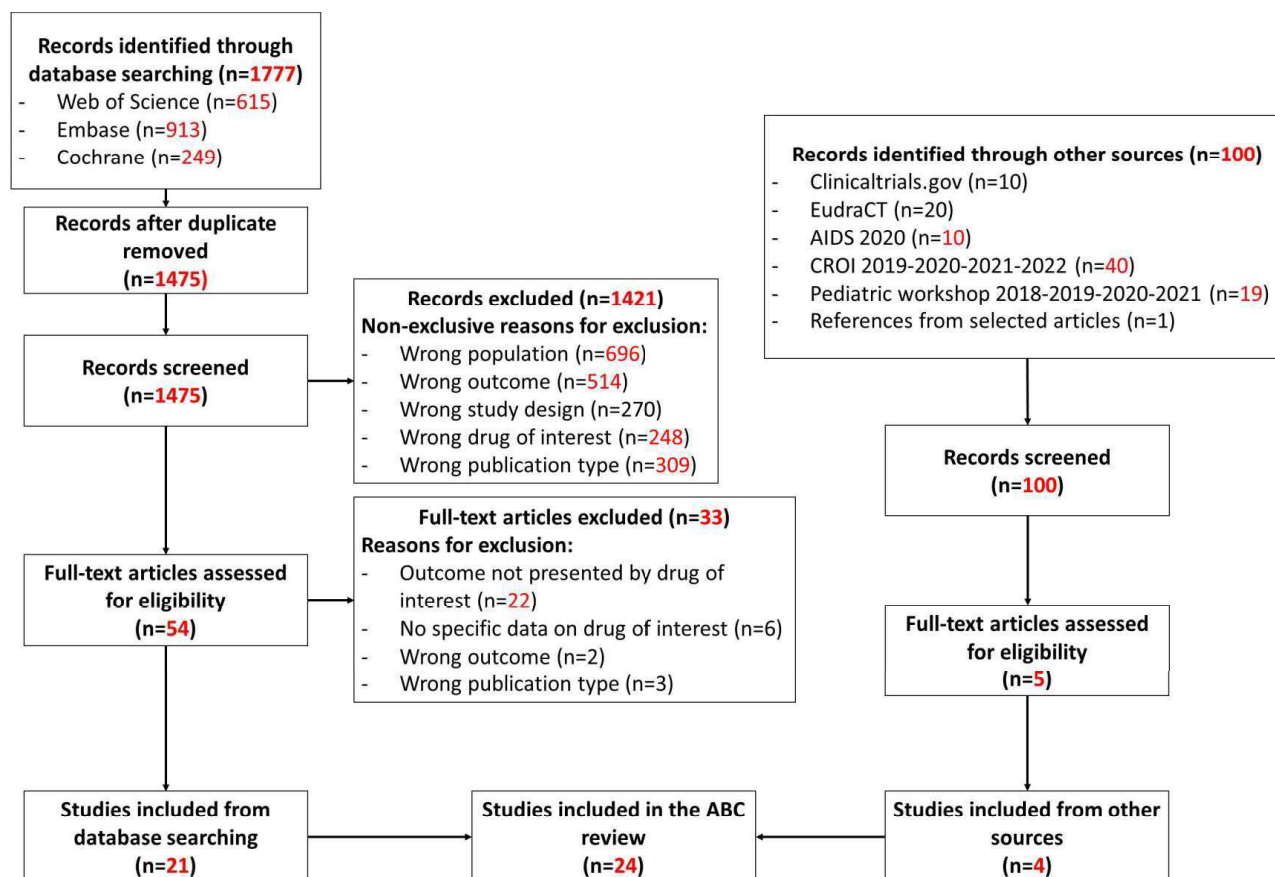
Records identified through database searching (n=1777)
- Web of Science (n=615)
- Embase (n=913)
- Cochrane (n=249)

Records after duplicate removed (n=1475)

Records screened (n=1475)

Records excluded (n=1421)
Non-exclusive reasons for exclusion:
- Wrong population (n=696)
- Wrong outcome (n=514)
- Wrong study design (n=270)
- Wrong drug of interest (n=248)
- Wrong publication type (n=309)

Full-text articles assessed for eligibility (n=54)

Full-text articles excluded (n=33)
Reasons for exclusion:
- Outcome not presented by drug of interest (n=22)
- No specific data on drug of interest (n=6)
- Wrong outcome (n=2)
- Wrong publication type (n=3)

Studies included from database searching (n=21)

Records identified through other sources (n=100)
- Clinicaltrials.gov (n=10)
- EudraCT (n=20)
- AIDS 2020 (n=10)
- CROI 2019-2020-2021-2022 (n=40)
- Pediatric workshop 2018-2019-2020-2021 (n=19)
- References from selected articles (n=1)

Records screened (n=100)

Full-text articles assessed for eligibility (n=5)

Studies included from other sources (n=4)

Studies included in the ABC review (n=24)